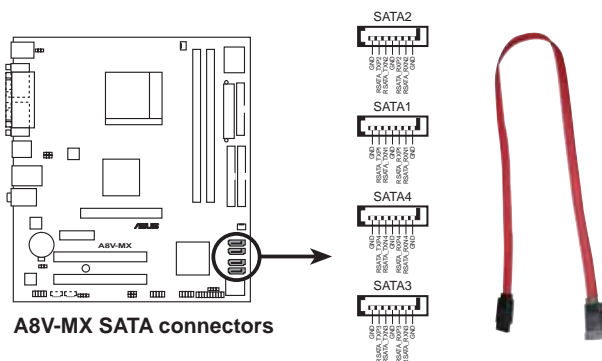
A8V-MX

SATA2

GND
RSATA_TXP2
RSATA_TXN2
GND
RSATA_RXP2
RSATA_RXN2
GND

SATA1

GND
RSATA_TXP1
RSATA_TXN1
GND
RSATA_RXP1
RSATA_RXN1
GND

SATA4

GND
RSATA_TXP4
RSATA_TXN4
GND
RSATA_RXP4
RSATA_RXN4
GND

SATA3

GND
RSATA_TXP3
RSATA_TXN3
GND
RSATA_RXP3
RSATA_RXN3
GND

A8V-MX SATA connectors